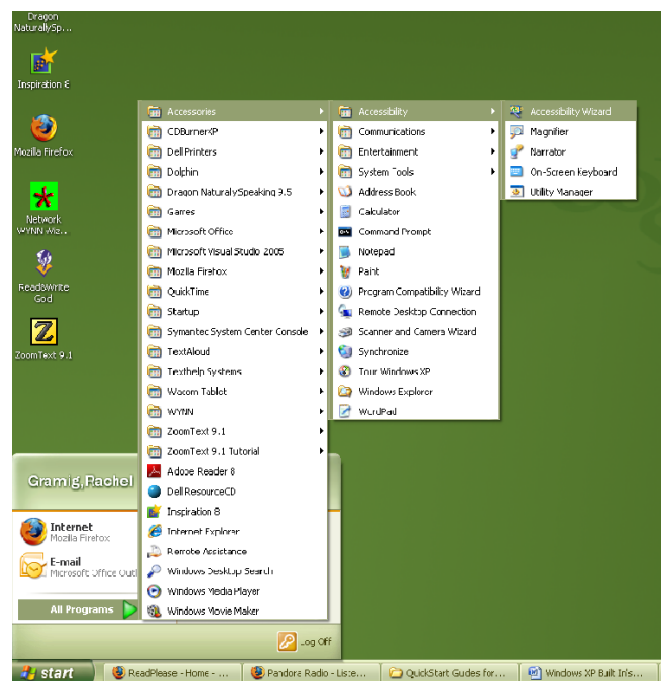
Dragon NaturallySp...

Inspiration 8

Mozilla Firefox

Network WYNN Wiz...

ReadWrite Gold

ZoomText 9.1

Gramig, Rachel

Internet
Mozilla Firefox

E-mail
Microsoft Office Outl

All Programs

Accessories
CDBurnerXP
Dell Printers
Dolphin
Dragon NaturallySpeaking 9.5
Games
Microsoft Office
Microsoft Visual Studio 2005
Mozilla Firefox
QuickTime
Startup
Symantec System Center Console
TextAloud
Texthelp Systems
Wacom Tablet
WYNN
ZoomText 9.1
ZoomText 9.1 Tutorial
Adobe Reader 8
Dell ResourceCD
Inspiration 8
Internet Explorer
Remote Assistance
Windows Desktop Search
Windows Media Player
Windows Movie Maker

Accessibility
Communications
Entertainment
System Tools
Address Book
Calculator
Command Prompt
Notepad
Paint
Program Compatibility Wizard
Remote Desktop Connection
Scanner and Camera Wizard
Synchronize
Tour Windows XP
Windows Explorer
WordPad

Accessibility Wizard
Magnifier
Narrator
On-Screen Keyboard
Utility Manager

Log Off

start
ReadPlease - Home - ...
Pandora Radio - Liste...
QuickStart Guides for...
Windows XP Built In's...